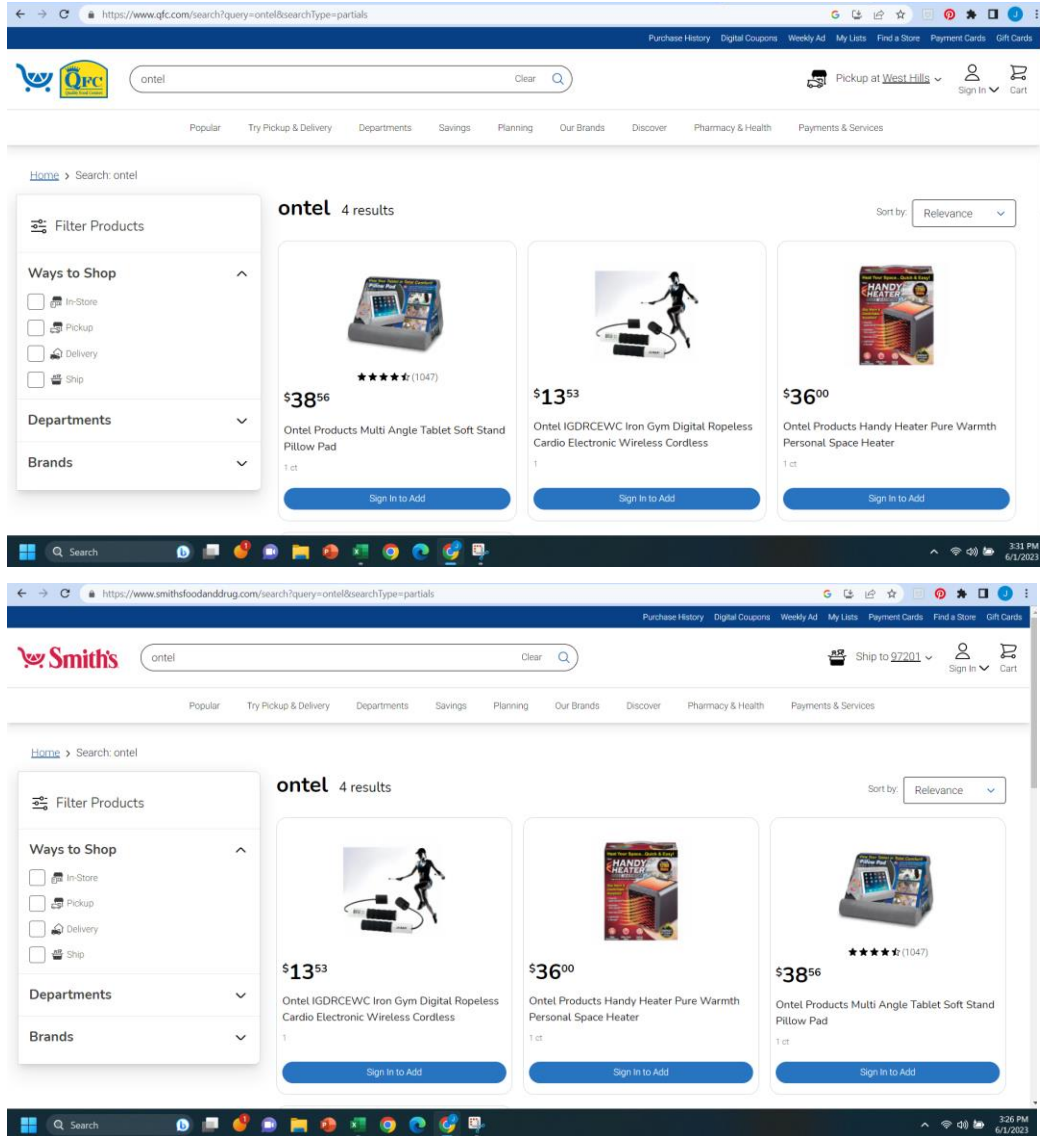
https://www.qfc.com/search?query=ontel&searchType=partials

Purchase History Digital Coupons Weekly Ad My Lists Find a Store Payment Cards Gift Cards

QFC

ontel Clear

Pickup at West Hills Sign In Cart

Popular Try Pickup & Delivery Departments Savings Planning Our Brands Discover Pharmacy & Health Payments & Services

Home > Search: ontel

Filter Products

Ways to Shop

In-Store

Pickup

Delivery

Ship

Departments

Brands

ontel 4 results

Sort by: Relevance

(1047)

$38^{56}$

Ontel Products Multi Angle Tablet Soft Stand Pillow Pad

1 ct

Sign In to Add

$13^{53}$

Ontel IGDRCEWC Iron Gym Digital Ropeless Cardio Electronic Wireless Cordless

1

Sign In to Add

HANDY HEATER

$36^{00}$

Ontel Products Handy Heater Pure Warmth Personal Space Heater

1 ct

Sign In to Add

Search

3:31 PM 6/1/2023

https://www.smithsfoodanddrug.com/search?query=ontel&searchType=partials

Purchase History Digital Coupons Weekly Ad My Lists Payment Cards Find a Store Gift Cards

Smith's

ontel Clear

Ship to 97201 Sign In Cart

Popular Try Pickup & Delivery Departments Savings Planning Our Brands Discover Pharmacy & Health Payments & Services

Home > Search: ontel

Filter Products

Ways to Shop

In-Store

Pickup

Delivery

Ship

Departments

Brands

ontel 4 results

Sort by: Relevance

$13^{53}$

Ontel IGDRCEWC Iron Gym Digital Ropeless Cardio Electronic Wireless Cordless

1

Sign In to Add

HANDY HEATER

$36^{00}$

Ontel Products Handy Heater Pure Warmth Personal Space Heater

1 ct

Sign In to Add

(1047)

$38^{56}$

Ontel Products Multi Angle Tablet Soft Stand Pillow Pad

1 ct

Sign In to Add

Search

3:26 PM 6/1/2023